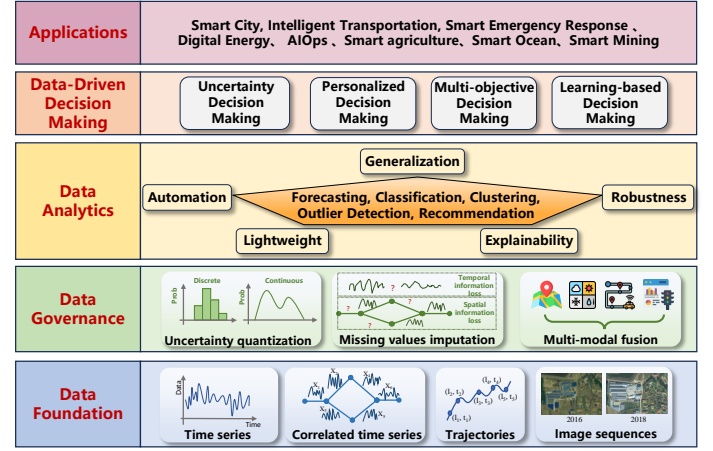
Applications

Smart City, Intelligent Transportation, Smart Emergency Response 、Digital Energy、 AIOps 、Smart agriculture、Smart Ocean、Smart Mining

Data-Driven Decision Making

Uncertainty Decision Making

Personalized Decision Making

Multi-objective Decision Making

Learning-based Decision Making

Data Analytics

Generalization

Automation

Forecasting, Classification, Clustering, Outlier Detection, Recommendation

Robustness

Lightweight

Explainability

Data Governance

Prob

Discrete

Prob

Continuous

Uncertainty quantization

Temporal information loss

?

?

Spatial information loss

?

?

Missing values imputation

Multi-modal fusion

Data Foundation

Data

Time

Time series

$X_1$

$X_2$

$X_3$

$X_4$

Correlated time series

$(l_1, t_1)$

$(l_2, t_2)$

$(l_3, t_3)$

$(l_4, t_4)$

$(l_5, t_5)$

$(l_6, t_6)$

Trajectories

2016

2018

Image sequences